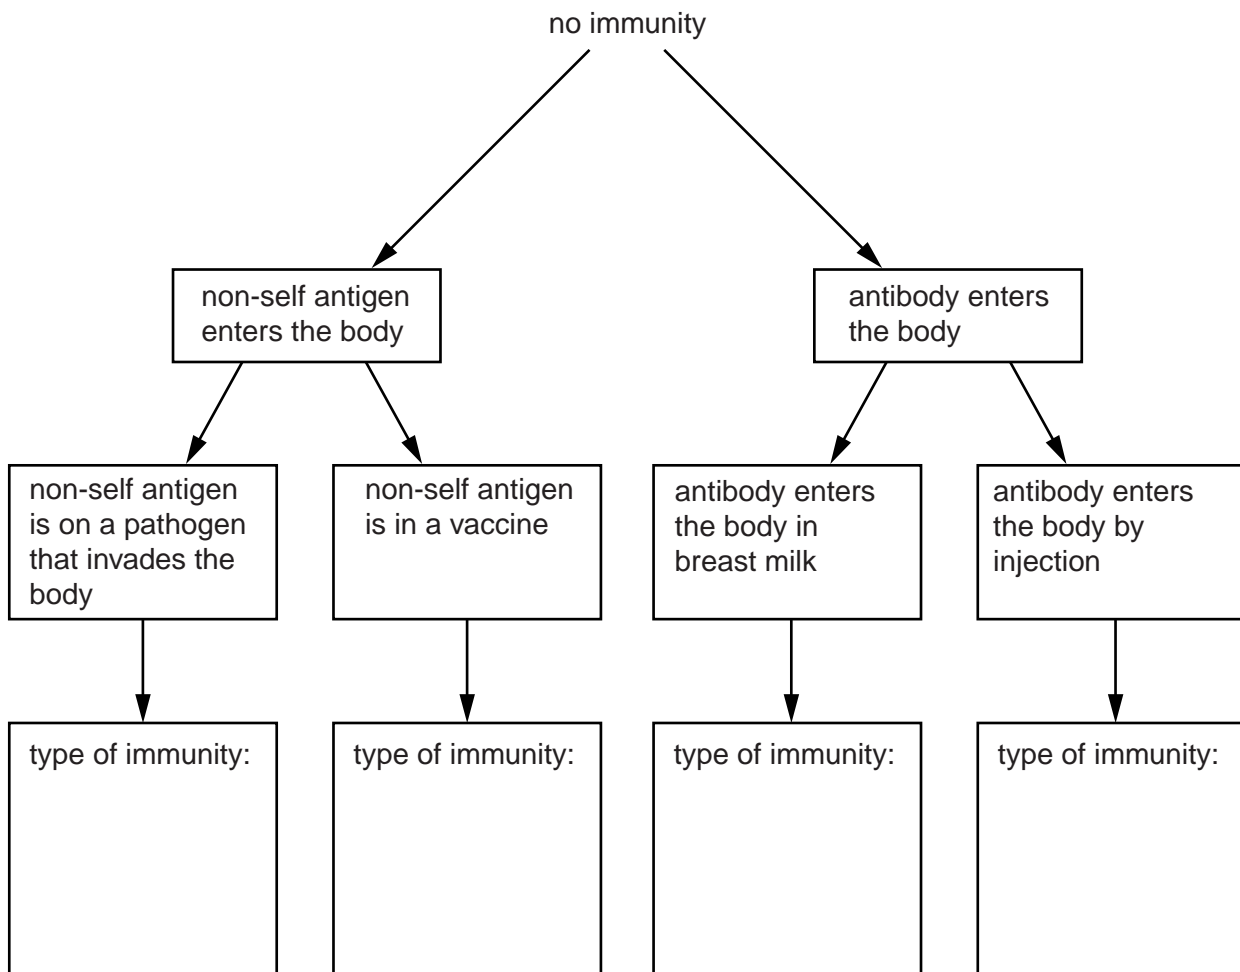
no immunity

non-self antigen enters the body

antibody enters the body

non-self antigen is on a pathogen that invades the body

non-self antigen is in a vaccine

antibody enters the body in breast milk

antibody enters the body by injection

type of immunity:

type of immunity:

type of immunity:

type of immunity: